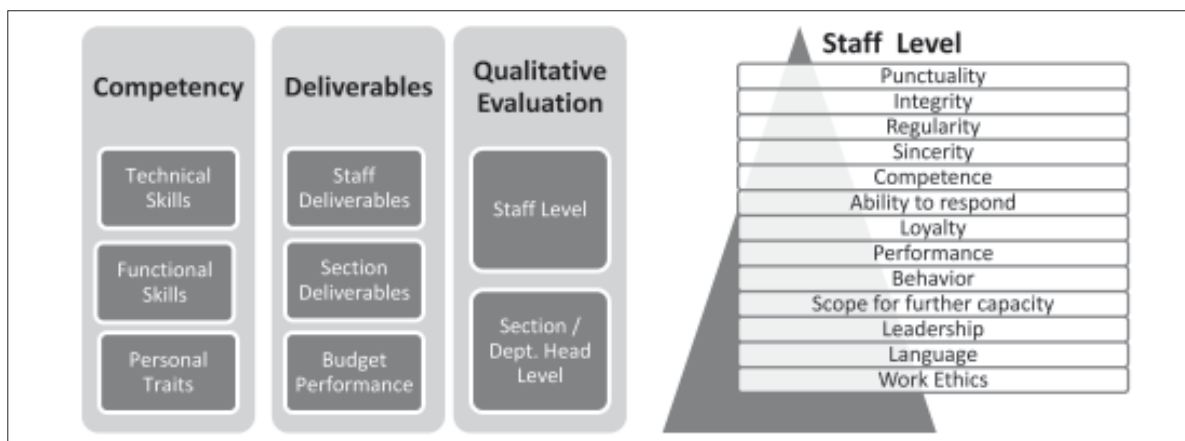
Competency

Technical Skills

Functional Skills

Personal Traits

Deliverables

Staff Deliverables

Section Deliverables

Budget Performance

Qualitative Evaluation

Staff Level

Section / Dept. Head Level

Staff Level

Punctuality
Integrity
Regularity
Sincerity
Competence
Ability to respond
Loyalty
Performance
Behavior
Scope for further capacity
Leadership
Language
Work Ethics